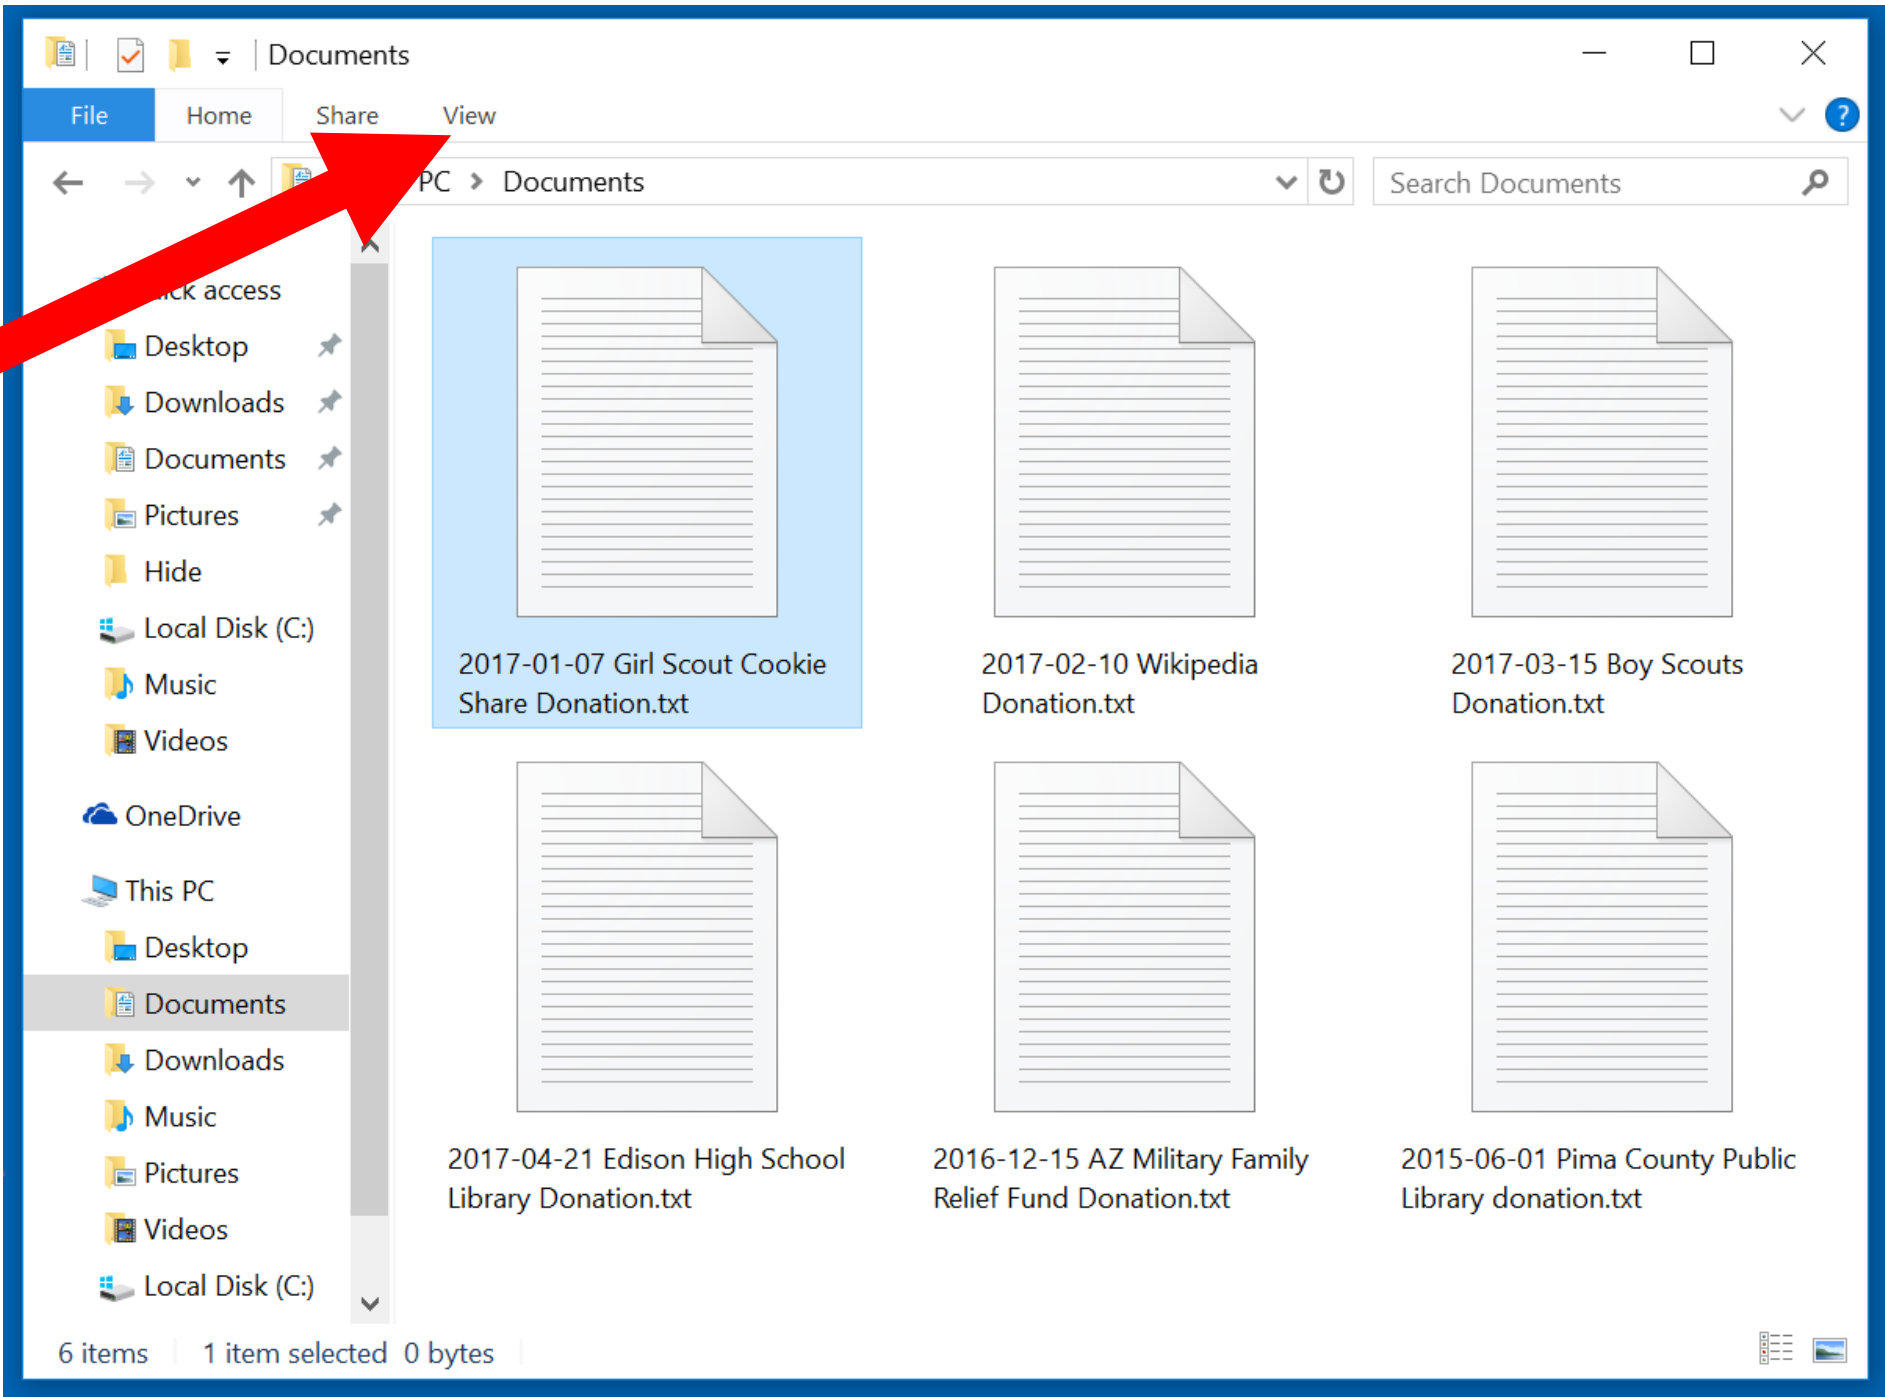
Documents

File Home Share View

PC > Documents

Search Documents

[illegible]ick access
Desktop
Downloads
Documents
Pictures
Hide
Local Disk (C:)
Music
Videos

OneDrive

This PC
Desktop
Documents
Downloads
Music
Pictures
Videos
Local Disk (C:)

2017-01-07 Girl Scout Cookie Share Donation.txt

2017-02-10 Wikipedia Donation.txt

2017-03-15 Boy Scouts Donation.txt

2017-04-21 Edison High School Library Donation.txt

2016-12-15 AZ Military Family Relief Fund Donation.txt

2015-06-01 Pima County Public Library donation.txt

6 items 1 item selected 0 bytes